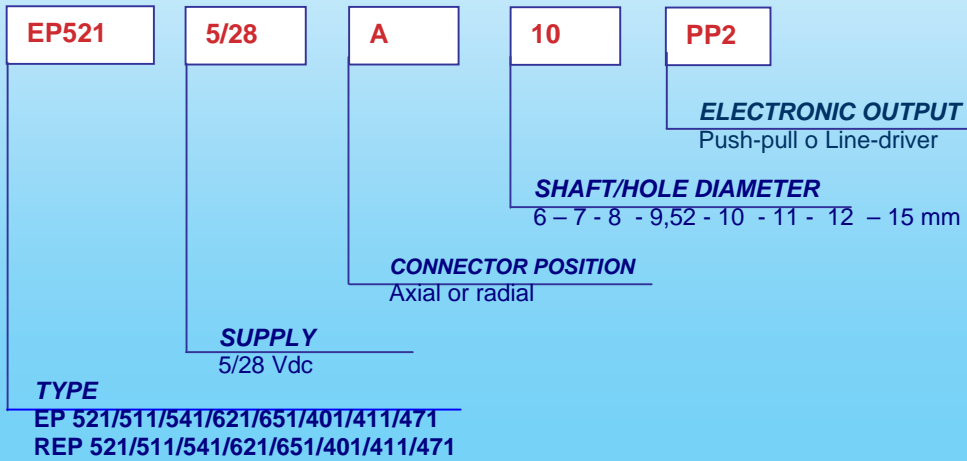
EP521

5/28

A

10

PP2

ELECTRONIC OUTPUT
Push-pull o Line-driver

SHAFT/HOLE DIAMETER
6 – 7 - 8 - 9,52 - 10 - 11 - 12 – 15 mm

CONNECTOR POSITION
Axial or radial

SUPPLY
5/28 Vdc

TYPE
EP 521/511/541/621/651/401/411/471
REP 521/511/541/621/651/401/411/471